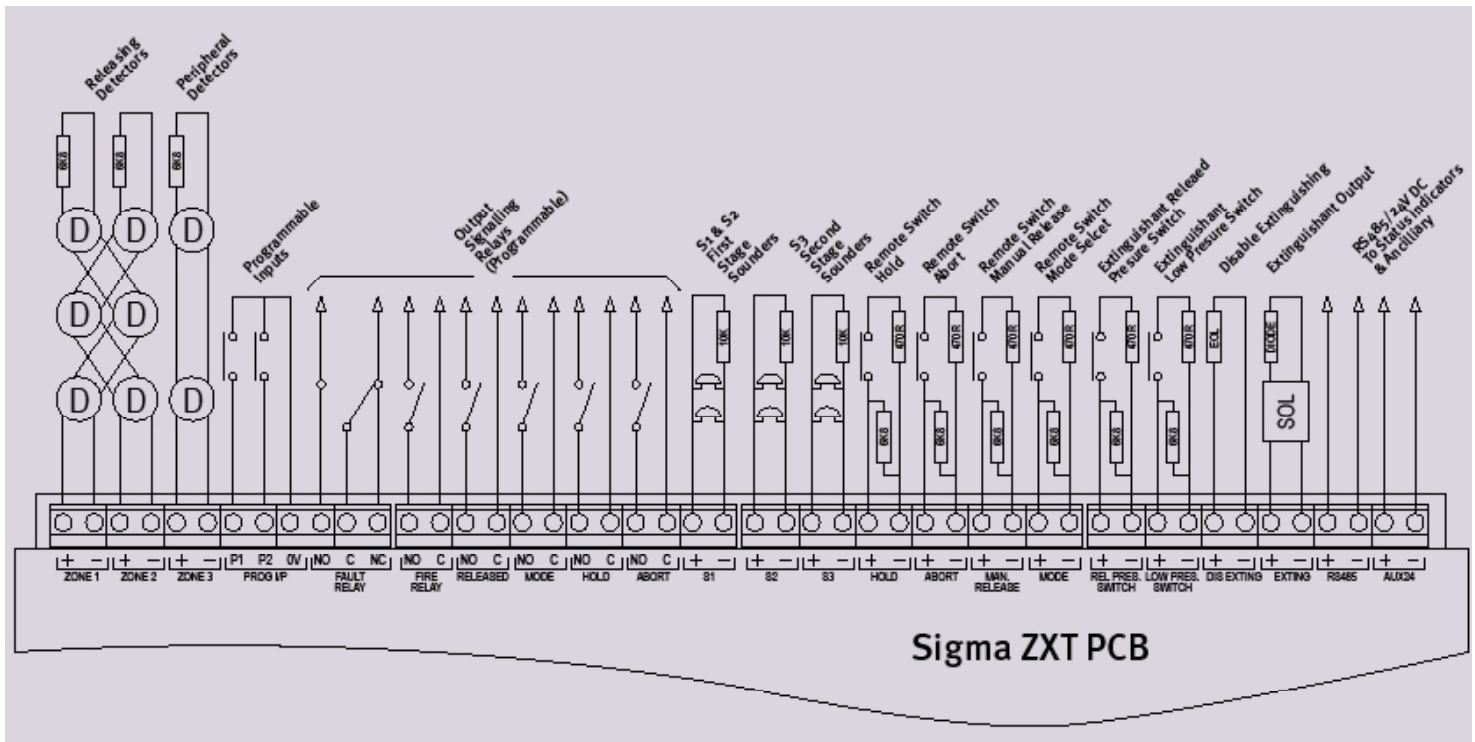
Releasing Detectors
Peripheral Detectors
6K8 6K8 6K8
D D D
D D
D D D
Programmable Inputs
Output Signalling Relays (Programmable)
S1 & S2 First Stage Sounders
S3 Second Stage Sounders
Remote Switch Hold
Remote Switch Abort
Remote Switch Manual Release
Remote Switch Mode Select
Extinguishant Released Presure Switch
Extinguishant Low Presure Switch
Disable Extinguishing
Extinguishant Output
RS485 / 24V DC To Status Indicators & Ancillary
10K 10K 10K
470R 470R 470R 470R 470R 470R
6K8 6K8 6K8 6K8 6K8 6K8
EOL
DIODE
SOL
+ − ZONE 1
+ − ZONE 2
+ − ZONE 3
P1 P2 0V PROG I/P
NO C NC FAULT RELAY
NO C FIRE RELAY
NO C RELEASED
NO C MODE
NO C HOLD
NO C ABORT
+ − S1
+ − S2
+ − S3
+ − HOLD
+ − ABORT
+ − MAN. RELEASE
+ − MODE
+ − REL PRES. SWITCH
+ − LOW PRES. SWITCH
+ − DIS EXTING
+ − EXTING
+ − RS485
+ − AUX24
Sigma ZXT PCB